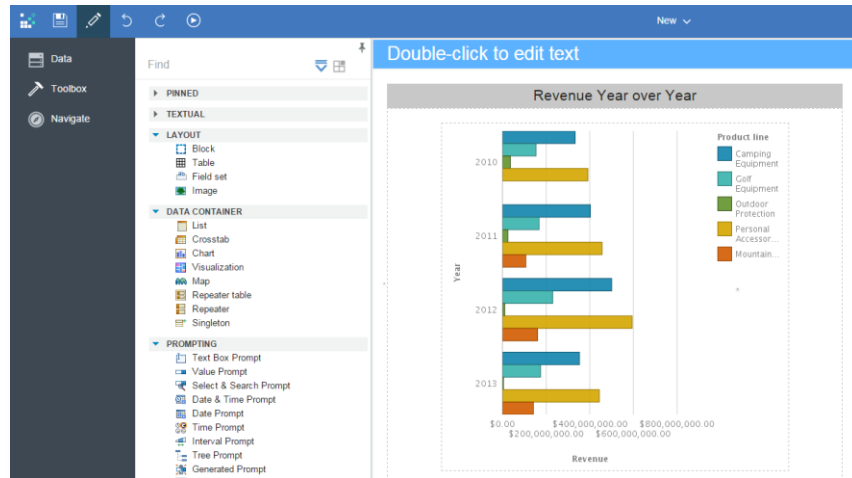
New

Data
Toolbox
Navigate

Find

PINNED
TEXTUAL
LAYOUT
Block
Table
Field set
Image
DATA CONTAINER
List
Crosstab
Chart
Visualization
Map
Repeater table
Repeater
Singleton
PROMPTING
Text Box Prompt
Value Prompt
Select & Search Prompt
Date & Time Prompt
Date Prompt
Time Prompt
Interval Prompt
Tree Prompt
Generated Prompt

Double-click to edit text

Revenue Year over Year

Year
2010
2011
2012
2013

$0.00
$200,000,000.00
$400,000,000.00
$600,000,000.00
$800,000,000.00
Revenue

Product line
Camping Equipment
Golf Equipment
Outdoor Protection
Personal Accessor...
Mountain...